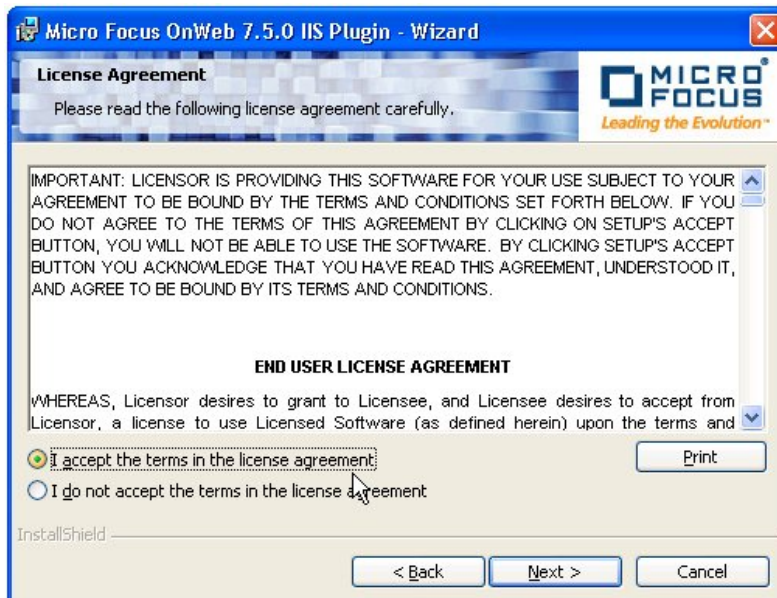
Micro Focus OnWeb 7.5.0 IIS Plugin - Wizard

License Agreement

Please read the following license agreement carefully.

MICRO FOCUS
Leading the Evolution

IMPORTANT: LICENSOR IS PROVIDING THIS SOFTWARE FOR YOUR USE SUBJECT TO YOUR AGREEMENT TO BE BOUND BY THE TERMS AND CONDITIONS SET FORTH BELOW. IF YOU DO NOT AGREE TO THE TERMS OF THIS AGREEMENT BY CLICKING ON SETUP'S ACCEPT BUTTON, YOU WILL NOT BE ABLE TO USE THE SOFTWARE. BY CLICKING SETUP'S ACCEPT BUTTON YOU ACKNOWLEDGE THAT YOU HAVE READ THIS AGREEMENT, UNDERSTOOD IT, AND AGREE TO BE BOUND BY ITS TERMS AND CONDITIONS.

END USER LICENSE AGREEMENT

WHEREAS, Licensor desires to grant to Licensee, and Licensee desires to accept from Licensor, a license to use Licensed Software (as defined herein) upon the terms and

I accept the terms in the license agreement

Print

I do not accept the terms in the license agreement

InstallShield

< Back

Next >

Cancel